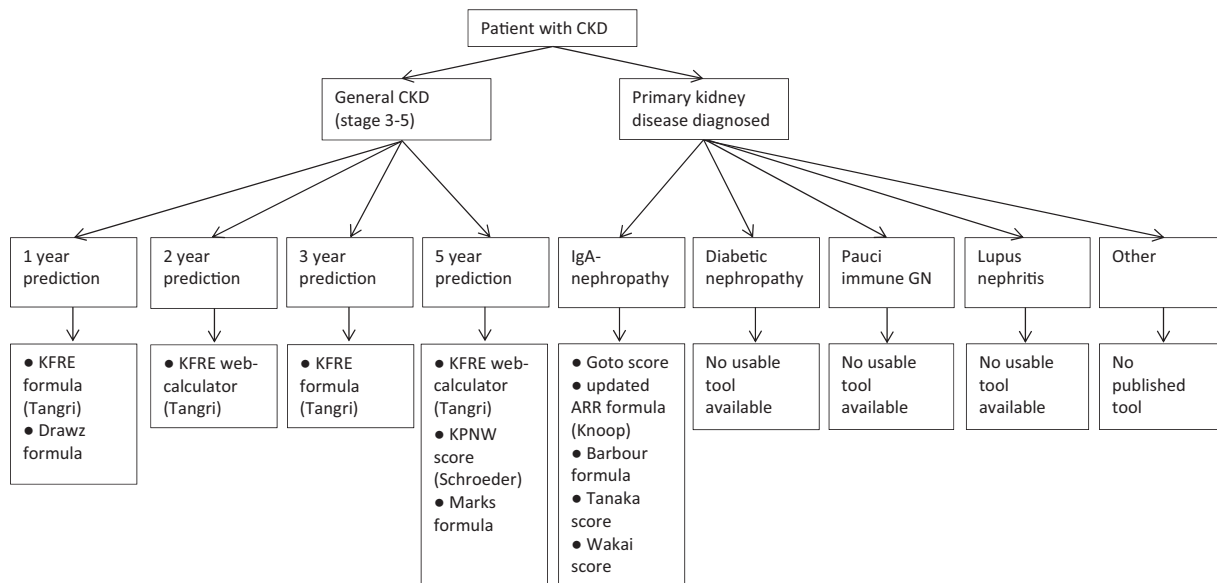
Patient with CKD

General CKD (stage 3-5)

Primary kidney disease diagnosed

1 year prediction

2 year prediction

3 year prediction

5 year prediction

IgA-nephropathy

Diabetic nephropathy

Pauci immune GN

Lupus nephritis

Other

● KFRE formula (Tangri)
● Drawz formula

● KFRE web-calculator (Tangri)

● KFRE formula (Tangri)

● KFRE web-calculator (Tangri)
● KPNW score (Schroeder)
● Marks formula

● Goto score
● updated ARR formula (Knoop)
● Barbour formula
● Tanaka score
● Wakai score

No usable tool available

No usable tool available

No usable tool available

No published tool